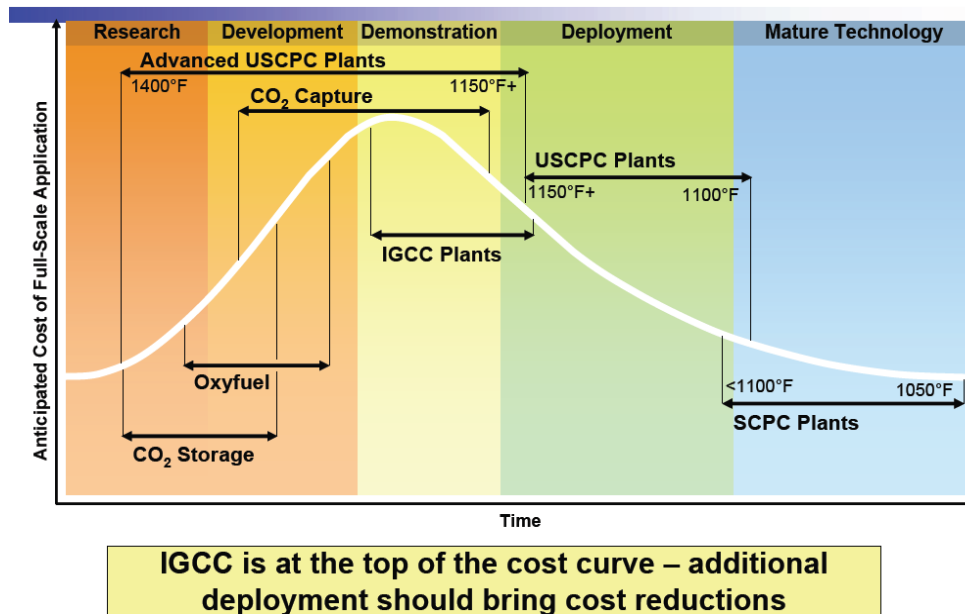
Research | Development | Demonstration | Deployment | Mature Technology

Advanced USCPC Plants
1400°F
1150°F+
$CO_2$ Capture
USCPC Plants
1150°F+
1100°F
IGCC Plants
Oxyfuel
<1100°F
1050°F
SCPC Plants
$CO_2$ Storage

Anticipated Cost of Full-Scale Application

Time

IGCC is at the top of the cost curve – additional deployment should bring cost reductions